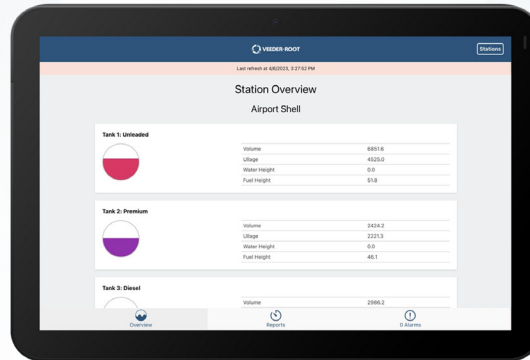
VEEDER-ROOT

Stations

Last refresh at 4/6/2023, 3:37:52 PM

Station Overview

Airport Shell

Tank 1: Unleaded

| | |
|---|---|
| Volume | 6851.6 |
| Ullage | 4525.0 |
| Water Height | 0.0 |
| Fuel Height | 51.8 |

Tank 2: Premium

| | |
|---|---|
| Volume | 2424.2 |
| Ullage | 2221.3 |
| Water Height | 0.0 |
| Fuel Height | 46.1 |

Tank 3: Diesel

| | |
|---|---|
| Volume | 2986.2 |

Overview

Reports

0 Alarms